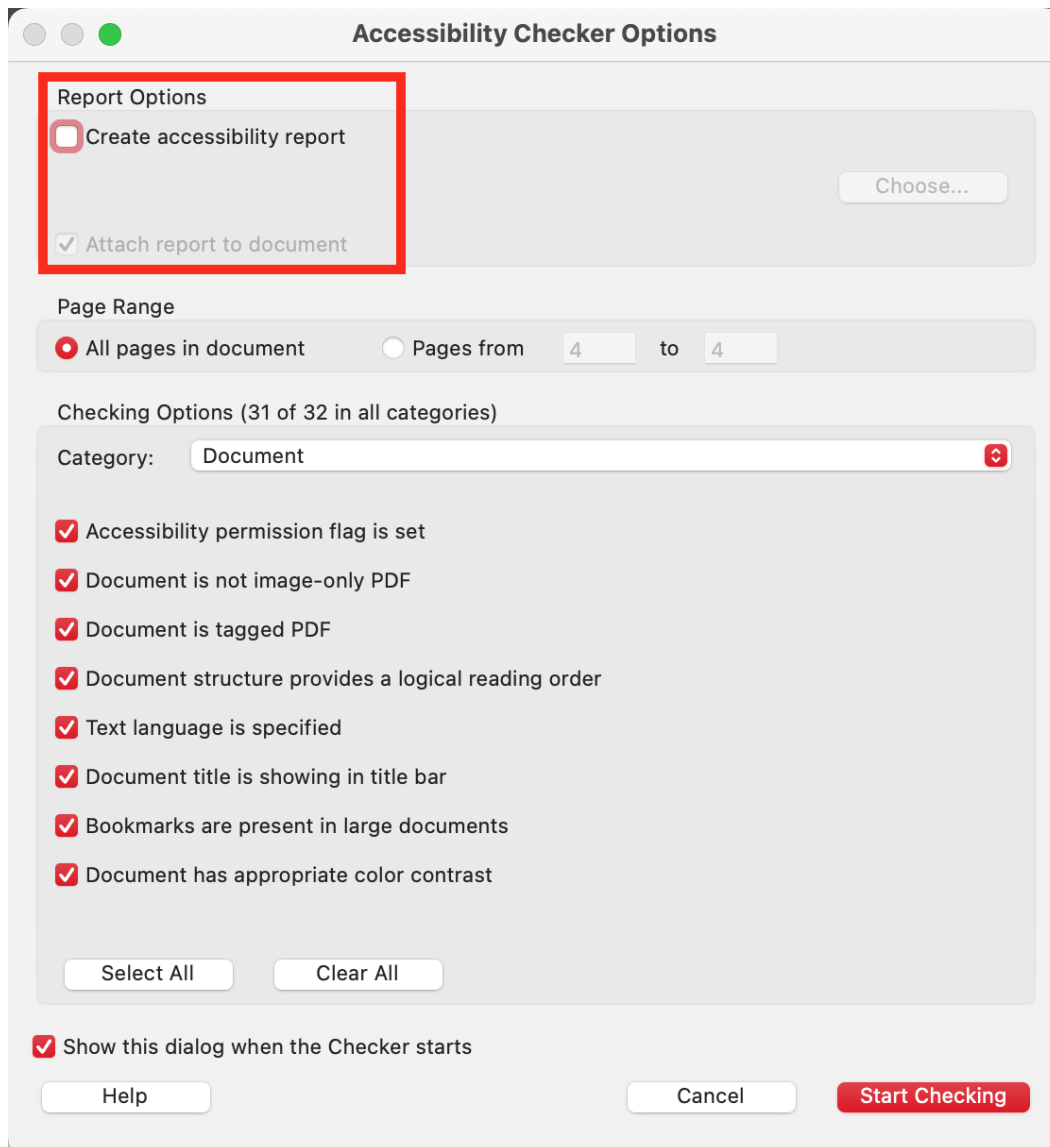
Accessibility Checker Options

Report Options

Create accessibility report

Choose...

Attach report to document

Page Range

All pages in document

Pages from 4 to 4

Checking Options (31 of 32 in all categories)

Category: Document

Accessibility permission flag is set

Document is not image-only PDF

Document is tagged PDF

Document structure provides a logical reading order

Text language is specified

Document title is showing in title bar

Bookmarks are present in large documents

Document has appropriate color contrast

Select All

Clear All

Show this dialog when the Checker starts

Help

Cancel

Start Checking